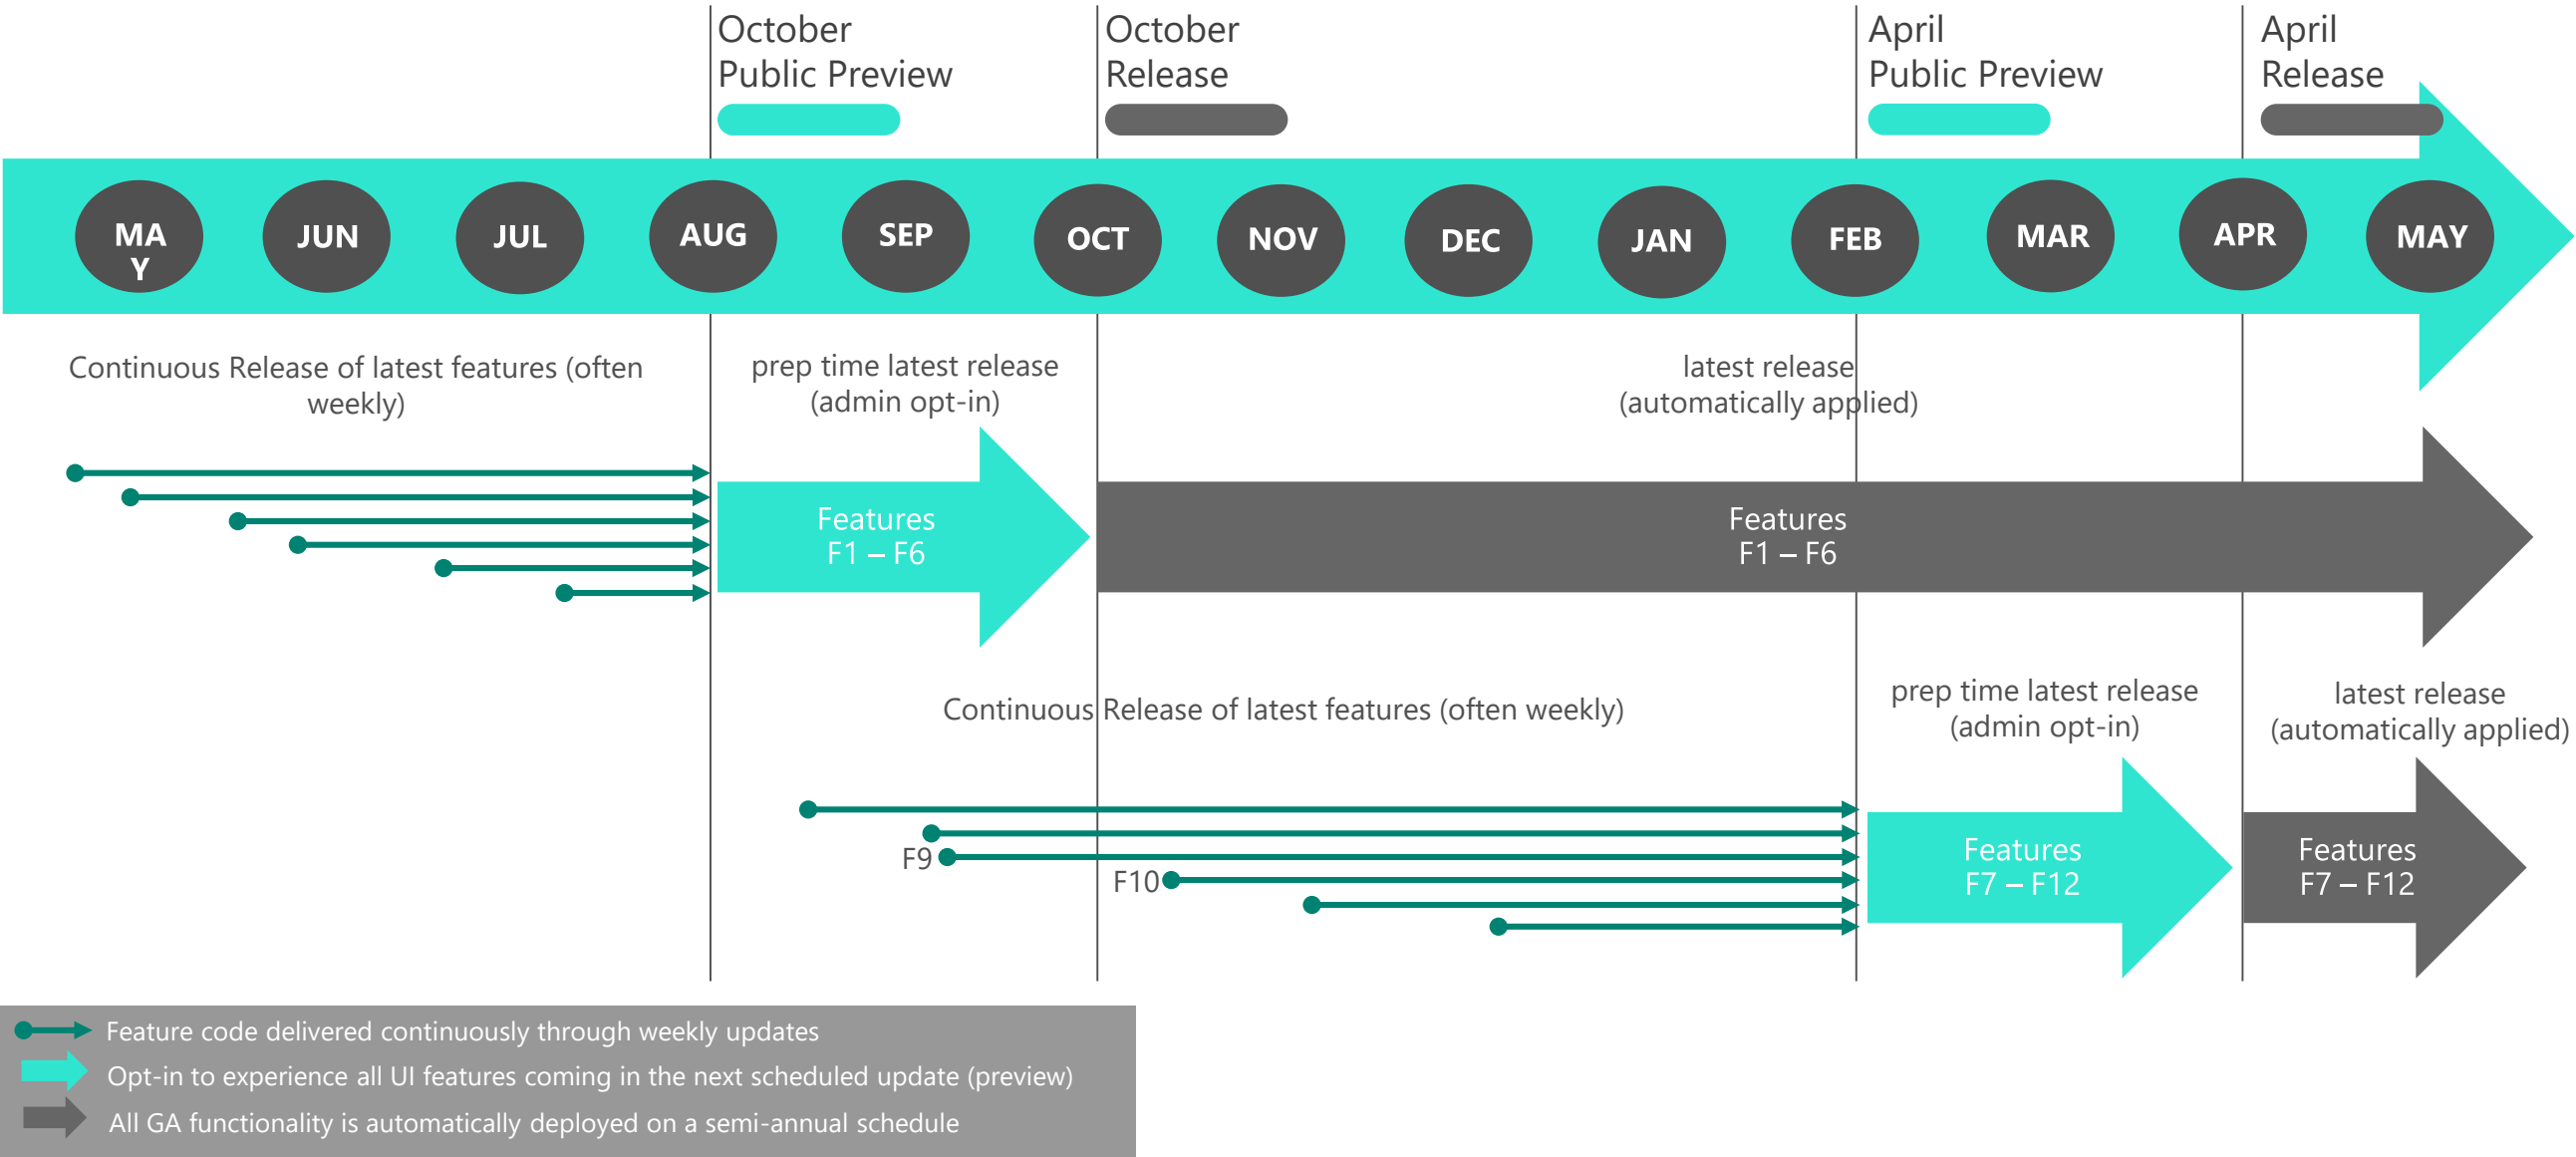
October
Public Preview

October
Release

April
Public Preview

April
Release

MA
Y

JUN

JUL

AUG

SEP

OCT

NOV

DEC

JAN

FEB

MAR

APR

MAY

Continuous Release of latest features (often weekly)

prep time latest release
(admin opt-in)

latest release
(automatically applied)

Features
F1 – F6

Features
F1 – F6

Continuous Release of latest features (often weekly)

prep time latest release
(admin opt-in)

latest release
(automatically applied)

F9

F10

Features
F7 – F12

Features
F7 – F12

Feature code delivered continuously through weekly updates

Opt-in to experience all UI features coming in the next scheduled update (preview)

All GA functionality is automatically deployed on a semi-annual schedule